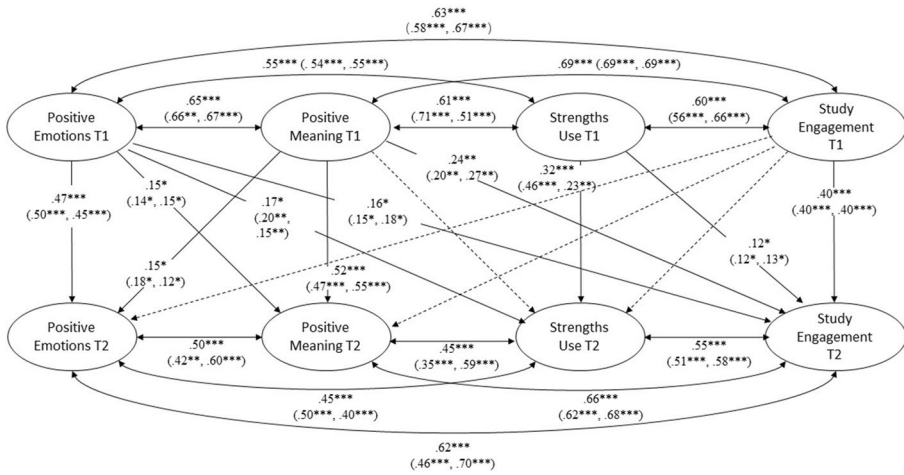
.63***
(.58***, .67***)

.55*** (. 54***, .55***)

.69*** (.69***, .69***)

Positive Emotions T1

.65***
(.66**, .67***)

Positive Meaning T1

.61***
(.71***, .51***)

Strengths Use T1

.60***
(56***, .66***)

Study Engagement T1

.24**
(.20**, .27**)

.32***
(.46***, .23**)

.47***
(.50***, .45***)

.15*
(.14*, .15*)

.17*
(.20**, .15**)

.16*
(.15*, .18*)

.40***
(.40***, .40***)

.12*
(.12*, .13*)

.15*
(.18*, .12*)

.52***
(.47***, .55***)

Positive Emotions T2

.50***
(.42**, .60***)

Positive Meaning T2

.45***
(.35***, .59***)

Strengths Use T2

.55***
(.51***, .58***)

Study Engagement T2

.45***
(.50***, .40***)

.66***
(.62***, .68***)

.62***
(.46***, .70***)